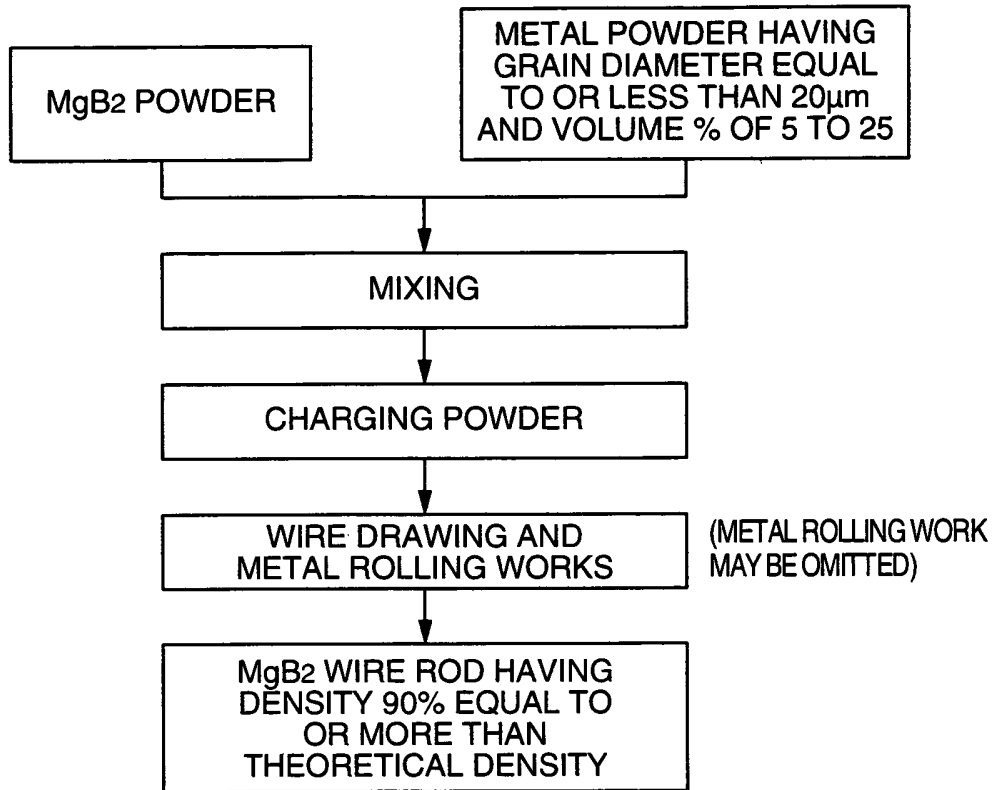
$MgB_2$ POWDER

METAL POWDER HAVING GRAIN DIAMETER EQUAL TO OR LESS THAN 20μm AND VOLUME % OF 5 TO 25

MIXING

CHARGING POWDER

WIRE DRAWING AND METAL ROLLING WORKS

(METAL ROLLING WORK MAY BE OMITTED)

$MgB_2$ WIRE ROD HAVING DENSITY 90% EQUAL TO OR MORE THAN THEORETICAL DENSITY